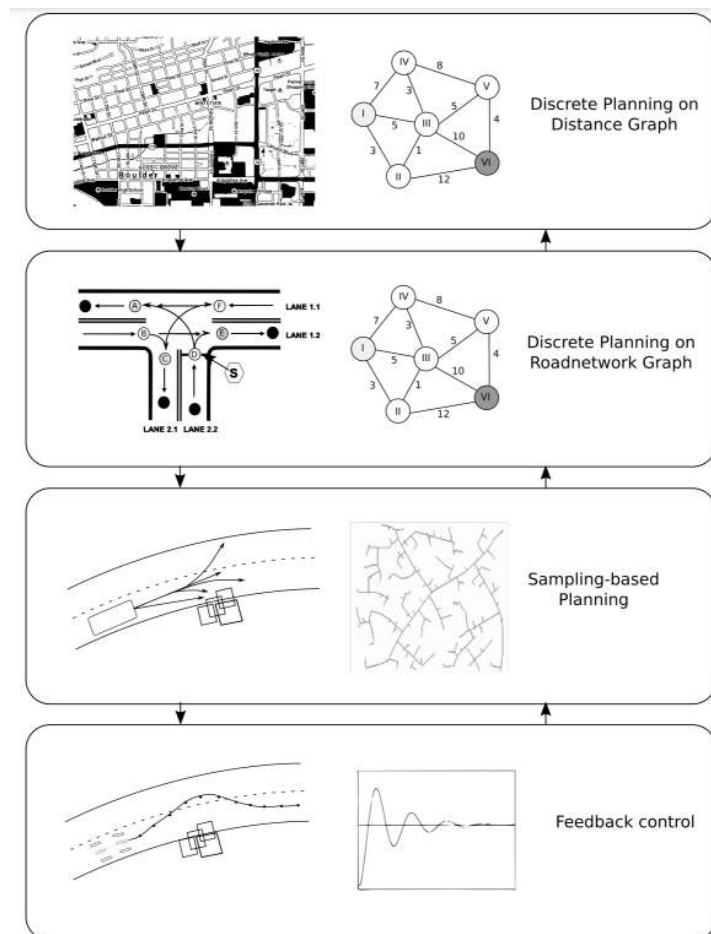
Boulder

IV
8
7
3
5
V
I
5
III
10
4
3
1
VI
II
12

Discrete Planning on Distance Graph

A
F
LANE 1.1
B
E
LANE 1.2
C
D
S
LANE 2.1
LANE 2.2

IV
8
7
3
5
V
I
5
III
10
4
3
1
VI
II
12

Discrete Planning on Roadnetwork Graph

Sampling-based Planning

Feedback control